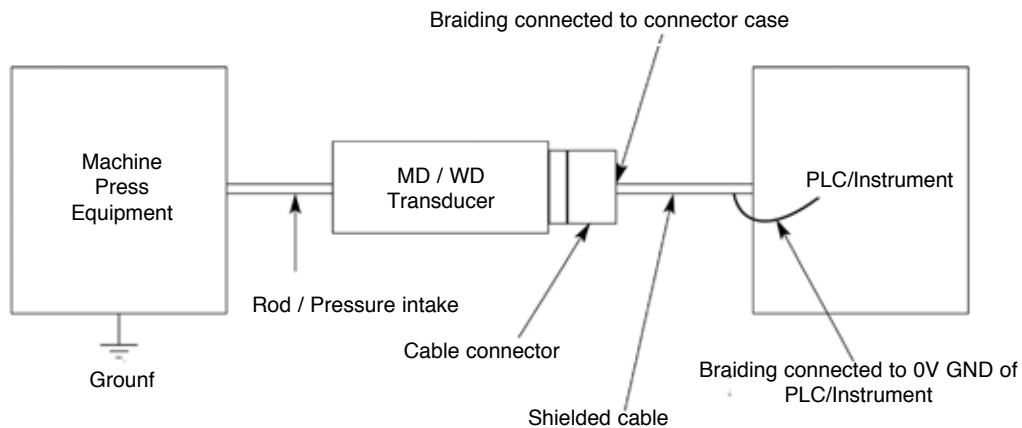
Braiding connected to connector case

Machine Press Equipment

MD / WD Transducer

PLC/Instrument

Rod / Pressure intake

Cable connector

Grounf

Braiding connected to 0V GND of PLC/Instrument

Shielded cable